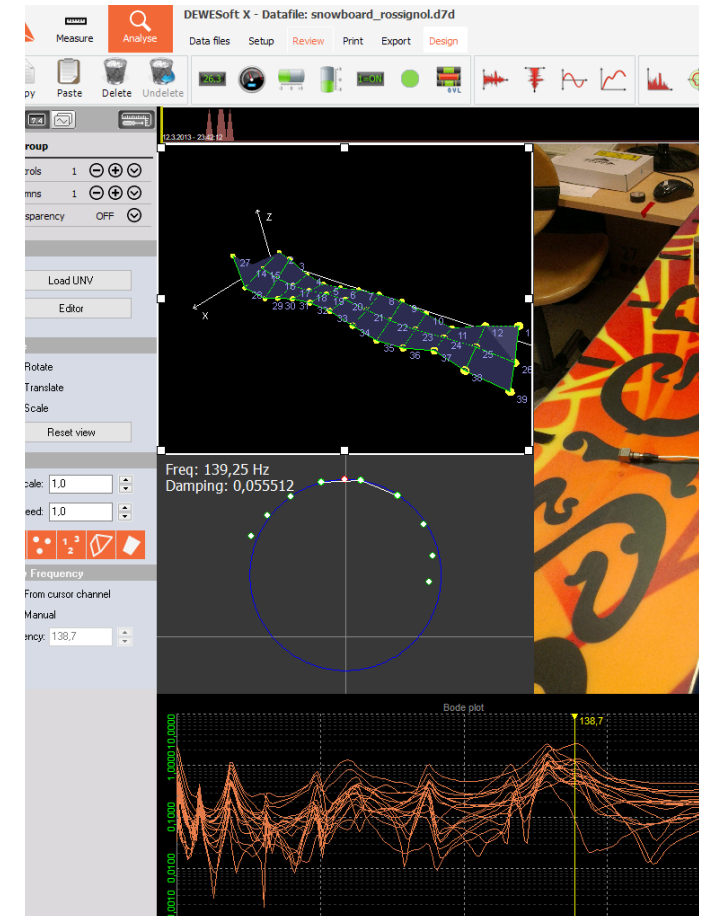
Measure Analyse DEWESoft X - Datafile: snowboard_rossignol.d7d
Data files Setup Review Print Export Design
py Paste Delete Undelete
26,3 1=ON SVL
12.3.2013 - 23:42:12
roup
trols 1
mns 1
sparency OFF
Load UNV
Editor
Rotate
Translate
Scale
Reset view
cale: 1,0
eed: 1,0
1 2 3
Frequency
From cursor channel
Manual
ency: 138,7
Z
X
27 14 16 3 15 17 5 18 6 19 7 20 8 9 10 29 30 31 32 33 34 35 36 37 38 39 21 22 23 24 11 12 25 26
Freq: 139,25 Hz
Damping: 0,055512
Bode plot
138,7
10,0000
1,0000
0,1000
0,0100
0,0010